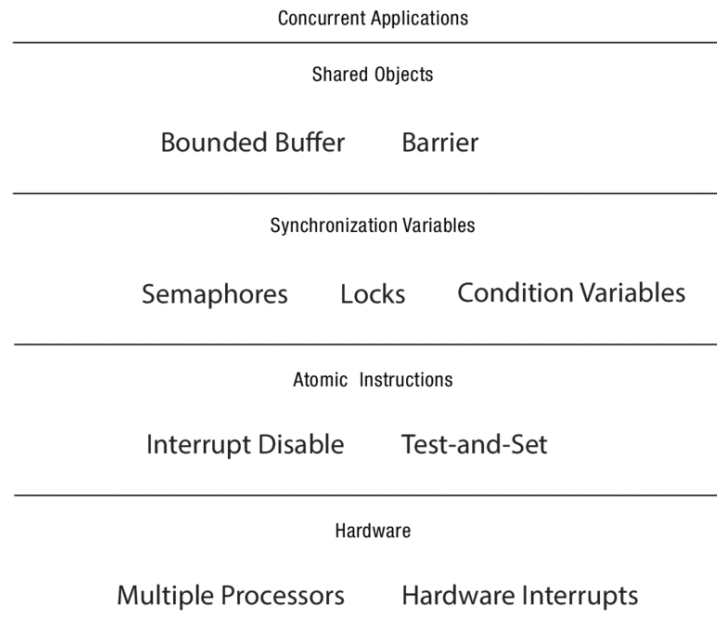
Concurrent Applications

Shared Objects

Bounded Buffer Barrier

Synchronization Variables

Semaphores Locks Condition Variables

Atomic Instructions

Interrupt Disable Test-and-Set

Hardware

Multiple Processors Hardware Interrupts